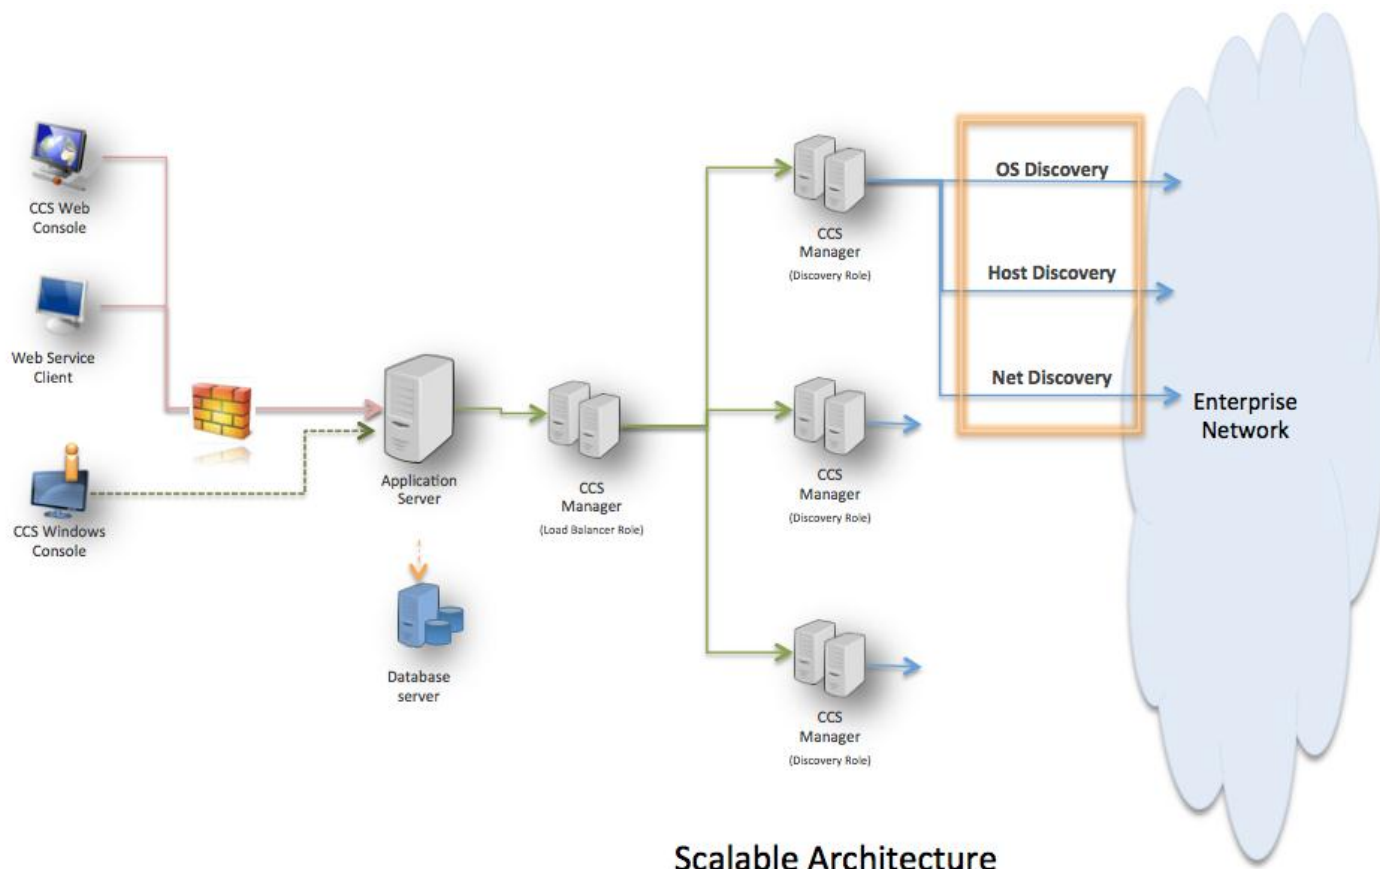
CCS Web Console

Web Service Client

CCS Windows Console

Application Server

Database server

CCS Manager
(Load Balancer Role)

CCS Manager
(Discovery Role)

OS Discovery

Host Discovery

Net Discovery

CCS Manager
(Discovery Role)

CCS Manager
(Discovery Role)

Enterprise Network

Scalable Architecture